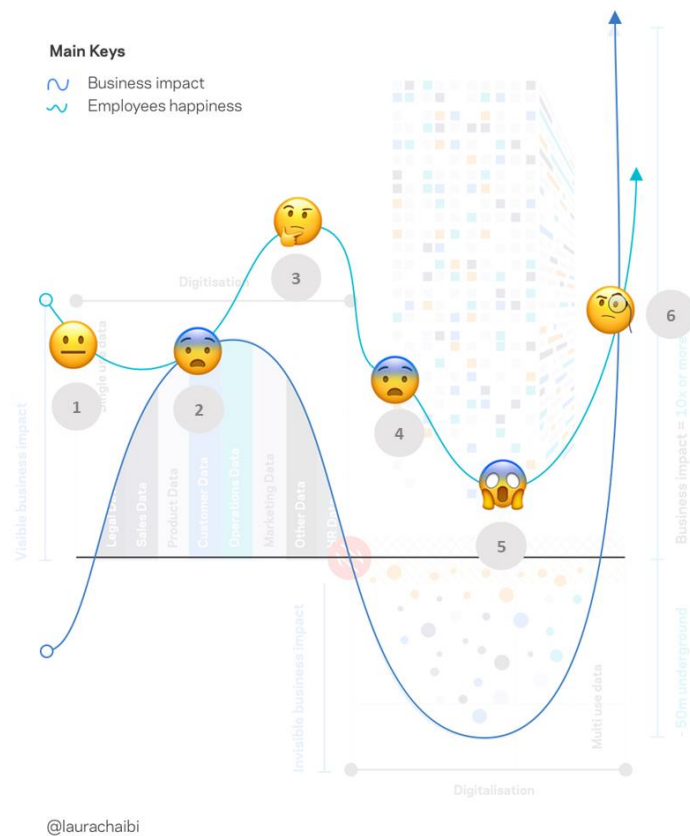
Main Keys
Business impact
Employees happiness

Digitisation
Single use data

1
2
3
4
5
6

Visible business impact
Legal Data
Sales Data
Product Data
Customer Data
Operations Data
Marketing Data
Other Data
HR Data

Business impact = 10x or more

Invisible business impact
Multi use data
- 50m underground

Digitalisation

@laurachaibi